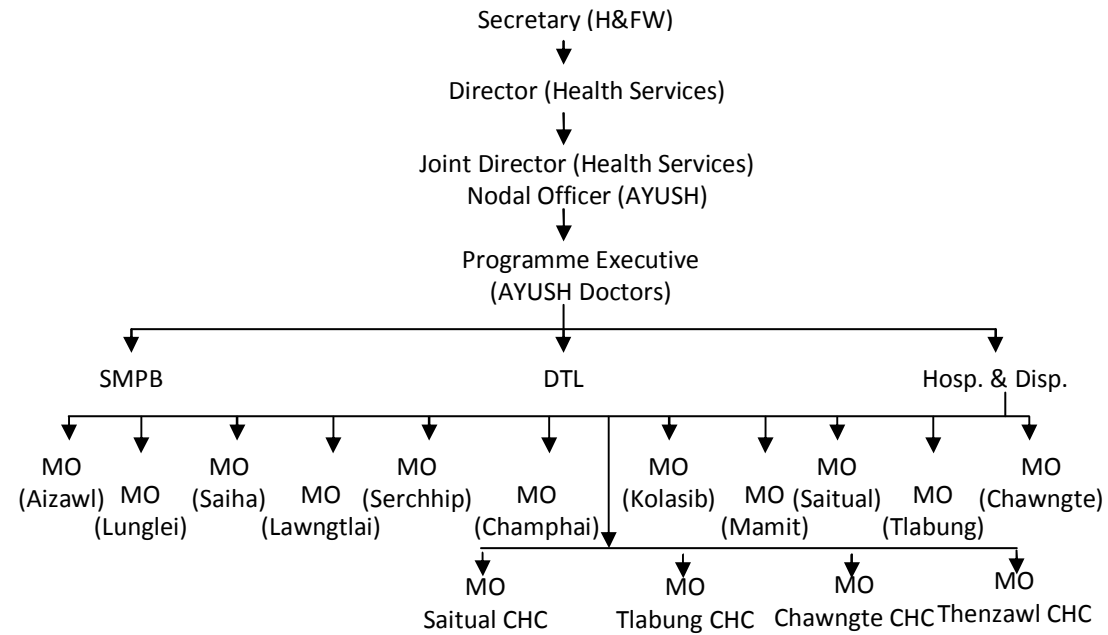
Secretary (H&FW)

Director (Health Services)

Joint Director (Health Services)
Nodal Officer (AYUSH)

Programme Executive
(AYUSH Doctors)

SMPB

DTL

Hosp. & Disp.

MO (Aizawl)

MO (Lunglei)

MO (Saiha)

MO (Lawngtlai)

MO (Serchhip)

MO (Champhai)

MO (Kolasib)

MO (Mamit)

MO (Saitual)

MO (Tlabung)

MO (Chawngte)

MO Saitual CHC

MO Tlabung CHC

MO Chawngte CHC

MO Thenzawl CHC